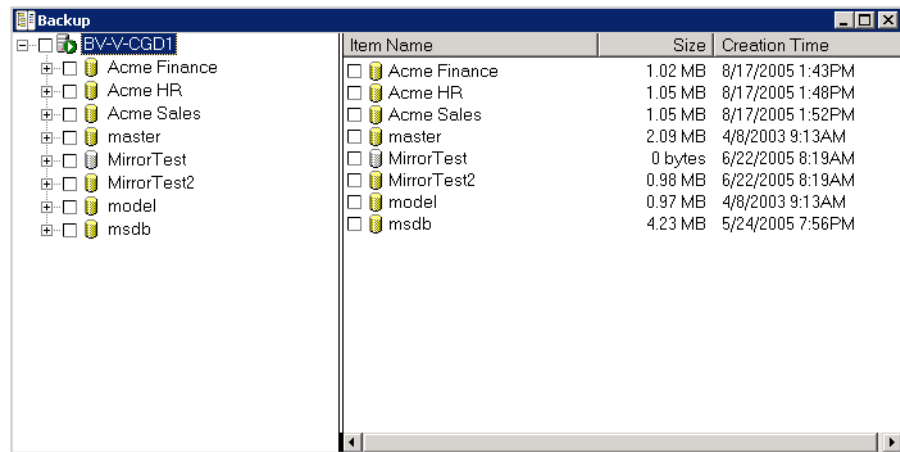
Backup

BV-V-CGD1
Acme Finance
Acme HR
Acme Sales
master
MirrorTest
MirrorTest2
model
msdb

| Item Name | Size | Creation Time |
|---|---|---|
| Acme Finance | 1.02 MB | 8/17/2005 1:43PM |
| Acme HR | 1.05 MB | 8/17/2005 1:48PM |
| Acme Sales | 1.05 MB | 8/17/2005 1:52PM |
| master | 2.09 MB | 4/8/2003 9:13AM |
| MirrorTest | 0 bytes | 6/22/2005 8:19AM |
| MirrorTest2 | 0.98 MB | 6/22/2005 8:19AM |
| model | 0.97 MB | 4/8/2003 9:13AM |
| msdb | 4.23 MB | 5/24/2005 7:56PM |